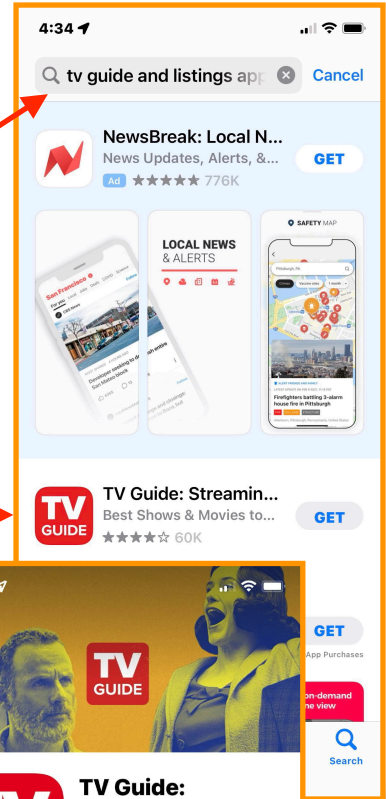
4:34

tv guide and listings app

Cancel

NewsBreak: Local N...

News Updates, Alerts, &...

Ad ★★★★★ 776K

GET

San Francisco

For you

Developer seeking to demolish San Mateo block

LOCAL NEWS & ALERTS

SAFETY MAP

Pittsburgh, PA

Firefighters battling 3-alarm house fire in Pittsburgh

TV GUIDE

TV Guide: Streamin...

Best Shows & Movies to...

★★★★☆ 60K

GET

GET

App Purchases

TV GUIDE

on-demand
the view

TV Guide:

Search